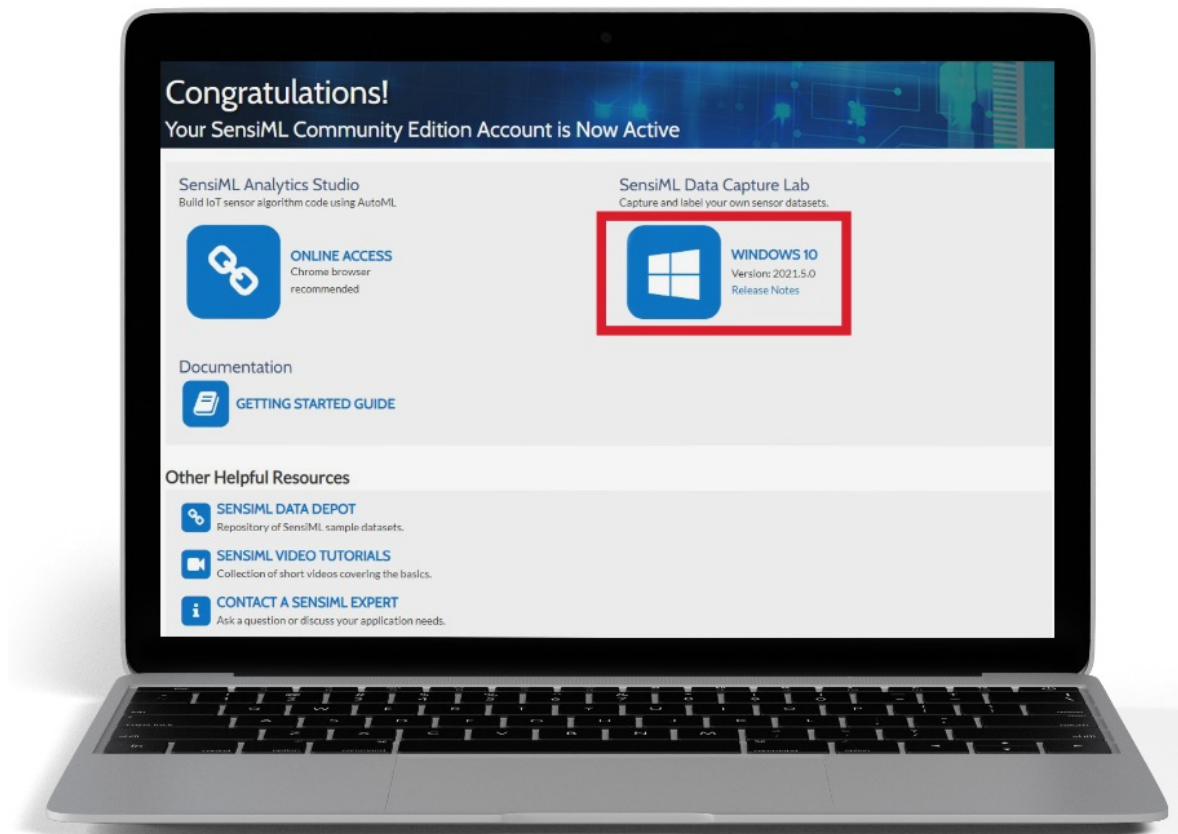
Congratulations!
Your SensiML Community Edition Account is Now Active

SensiML Analytics Studio
Build IoT sensor algorithm code using AutoML

ONLINE ACCESS
Chrome browser recommended

SensiML Data Capture Lab
Capture and label your own sensor datasets.

WINDOWS 10
Version: 2021.5.0
Release Notes

Documentation

GETTING STARTED GUIDE

Other Helpful Resources

SENSIML DATA DEPOT
Repository of SensiML sample datasets.

SENSIML VIDEO TUTORIALS
Collection of short videos covering the basics.

CONTACT A SENSIML EXPERT
Ask a question or discuss your application needs.